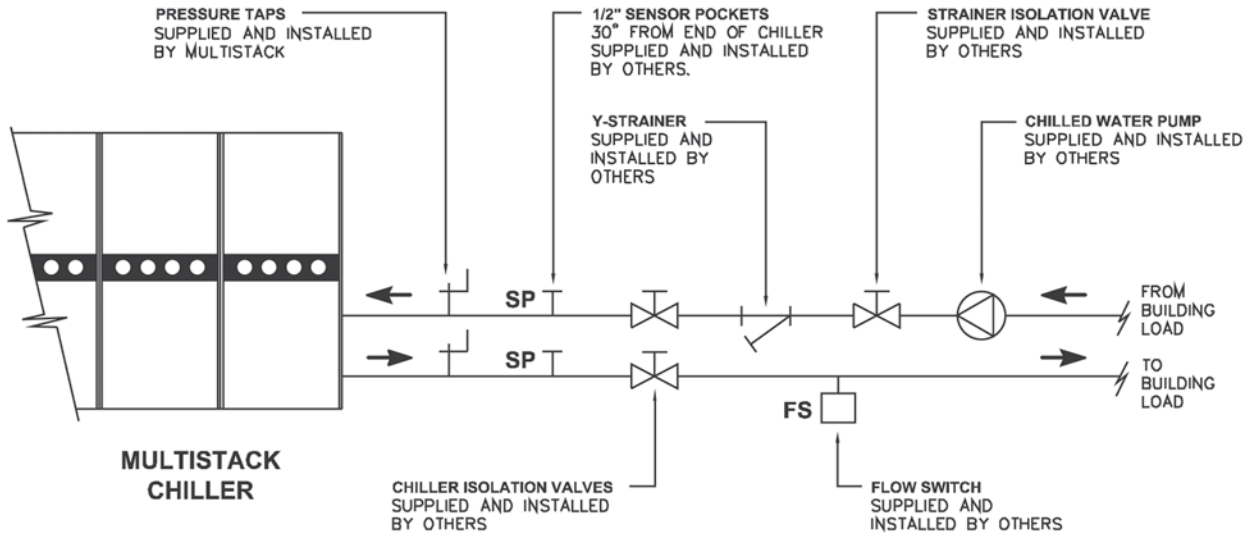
PRESSURE TAPS
SUPPLIED AND INSTALLED BY MULTISTACK

1/2" SENSOR POCKETS
30" FROM END OF CHILLER SUPPLIED AND INSTALLED BY OTHERS.

STRAINER ISOLATION VALVE
SUPPLIED AND INSTALLED BY OTHERS

Y-STRAINER
SUPPLIED AND INSTALLED BY OTHERS

CHILLED WATER PUMP
SUPPLIED AND INSTALLED BY OTHERS

SP

SP

FROM BUILDING LOAD

TO BUILDING LOAD

FS

MULTISTACK CHILLER

CHILLER ISOLATION VALVES
SUPPLIED AND INSTALLED BY OTHERS

FLOW SWITCH
SUPPLIED AND INSTALLED BY OTHERS